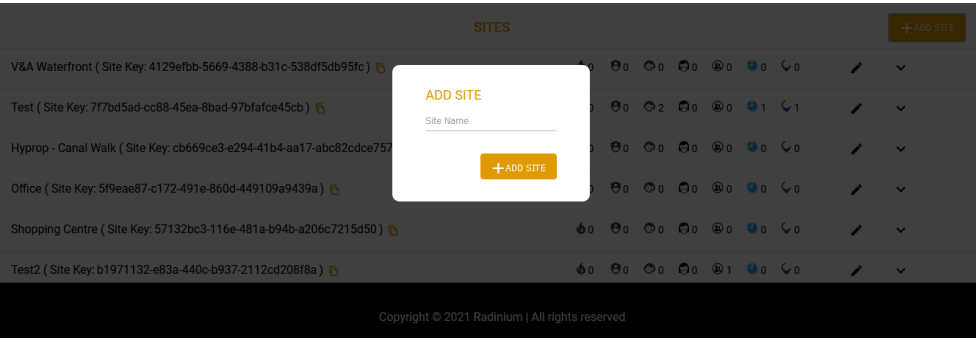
SITES

+ADD SITE

V&A Waterfront ( Site Key: 4129efbb-5669-4388-b31c-538df5db95fc ) 0 0 0 0 0 0 0

Test ( Site Key: 7f7bd5ad-cc88-45ea-8bad-97bfafce45cb ) 0 0 2 0 0 1 1

Hyprop - Canal Walk ( Site Key: cb669ce3-e294-41b4-aa17-abc82cdce757 0 0 0 0 0 0 0

Office ( Site Key: 5f9eae87-c172-491e-860d-449109a9439a ) 0 0 0 0 0 0 0

Shopping Centre ( Site Key: 57132bc3-116e-481a-b94b-a206c7215d50 ) 0 0 0 0 0 0 0

Test2 ( Site Key: b1971132-e83a-440c-b937-2112cd208f8a ) 0 0 0 0 1 0 0

ADD SITE

Site Name

+ADD SITE

Copyright © 2021 Radinium | All rights reserved